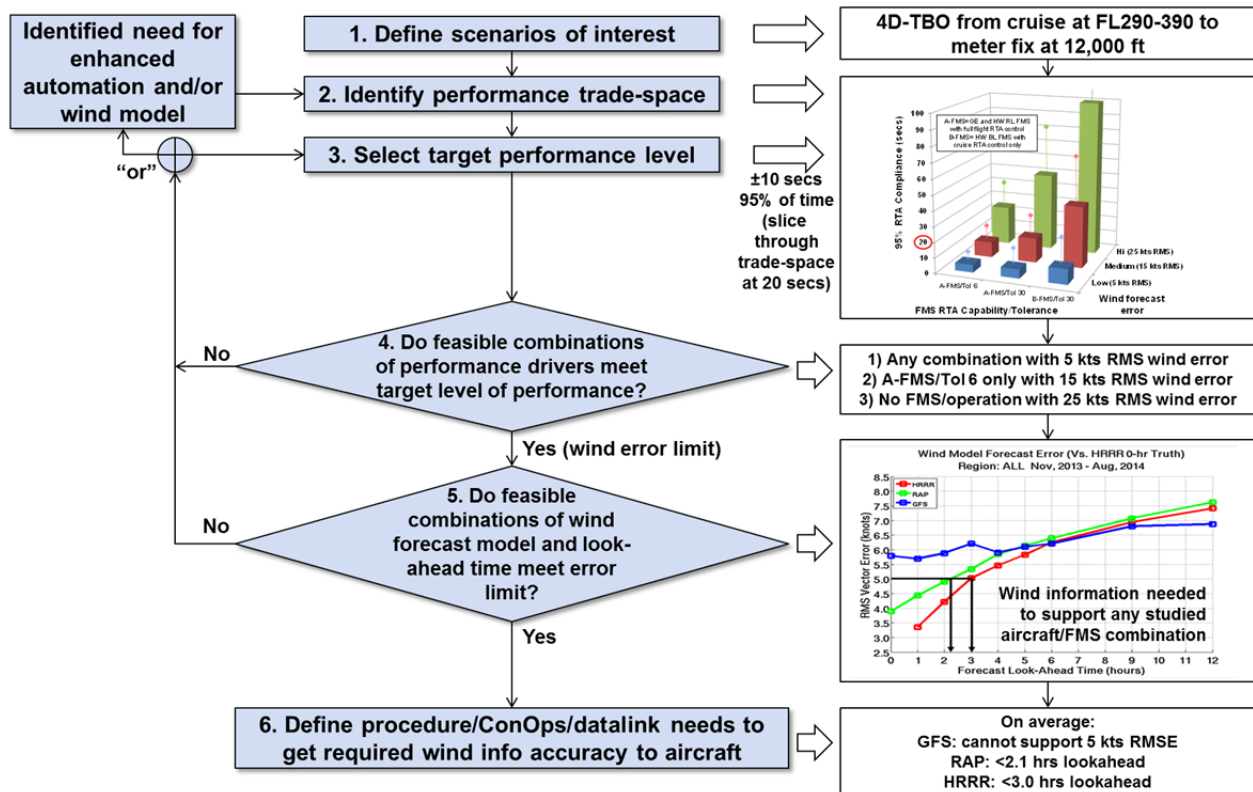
Identified need for enhanced automation and/or wind model

"or"

1. Define scenarios of interest

4D-TBO from cruise at FL290-390 to meter fix at 12,000 ft

2. Identify performance trade-space

A-FMS=GE and HW RL FMS with full flight RTA control
B-FMS= HW BL FMS with cruise RTA control only

95% RTA Compliance (secs)

100, 90, 80, 70, 60, 50, 40, 30, 20, 10, 0

Hi (25 kts RMS)
Medium (15 kts RMS)
Low (5 kts RMS)
Wind forecast error

A-FMS/Tol 6
A-FMS/Tol 30
B-FMS/Tol 30
FMS RTA Capability/Tolerance

3. Select target performance level

±10 secs 95% of time (slice through trade-space at 20 secs)

4. Do feasible combinations of performance drivers meet target level of performance?

No

1) Any combination with 5 kts RMS wind error
2) A-FMS/Tol 6 only with 15 kts RMS wind error
3) No FMS/operation with 25 kts RMS wind error

Yes (wind error limit)

5. Do feasible combinations of wind forecast model and look-ahead time meet error limit?

No

Wind Model Forecast Error (Vs. HRRR 0-hr Truth)
Region: ALL Nov, 2013 - Aug, 2014

HRRR
RAP
GFS

RMS Vector Error (knots)

8.5, 8.0, 7.5, 7.0, 6.5, 6.0, 5.5, 5.0, 4.5, 4.0, 3.5, 3.0, 2.5

0, 1, 2, 3, 4, 5, 6, 7, 8, 9, 10, 11, 12
Forecast Look-Ahead Time (hours)

Wind information needed to support any studied aircraft/FMS combination

Yes

6. Define procedure/ConOps/datalink needs to get required wind info accuracy to aircraft

On average:
GFS: cannot support 5 kts RMSE
RAP: <2.1 hrs lookahead
HRRR: <3.0 hrs lookahead